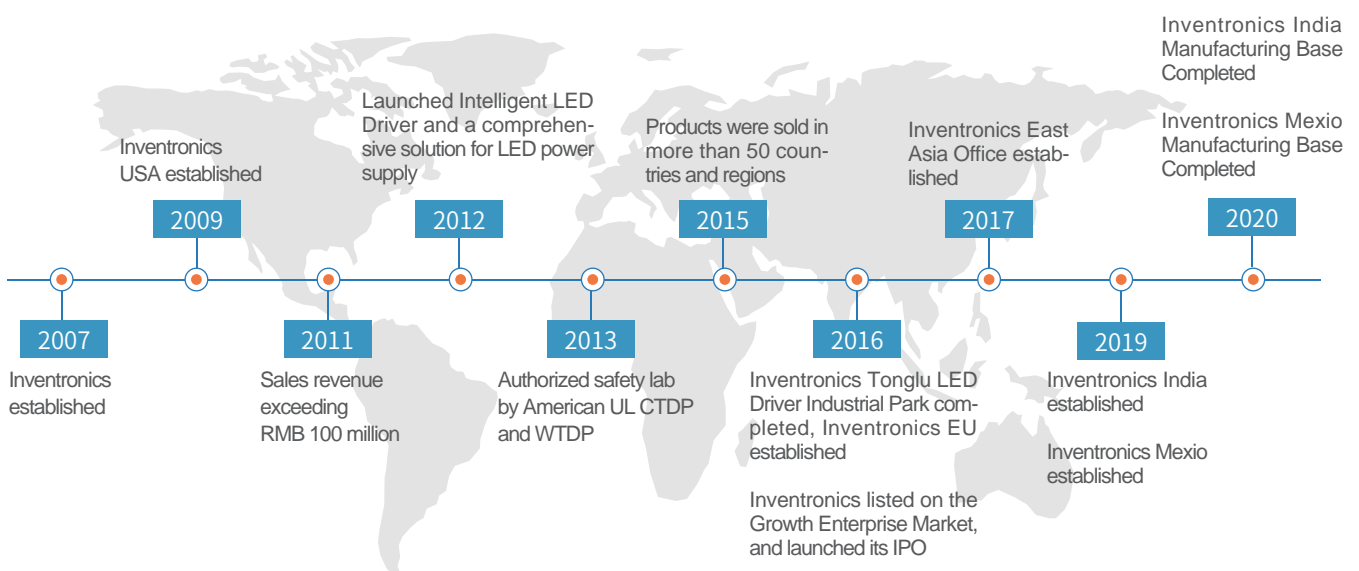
2007
Inventronics established

2009
Inventronics USA established

2011
Sales revenue exceeding RMB 100 million

2012
Launched Intelligent LED Driver and a comprehensive solution for LED power supply

2013
Authorized safety lab by American UL CTDP and WTDP

2015
Products were sold in more than 50 countries and regions

2016
Inventronics Tonglu LED Driver Industrial Park completed, Inventronics EU established

Inventronics listed on the Growth Enterprise Market, and launched its IPO

2017
Inventronics East Asia Office established

2019
Inventronics India established

Inventronics Mexio established

2020
Inventronics India Manufacturing Base Completed

Inventronics Mexio Manufacturing Base Completed